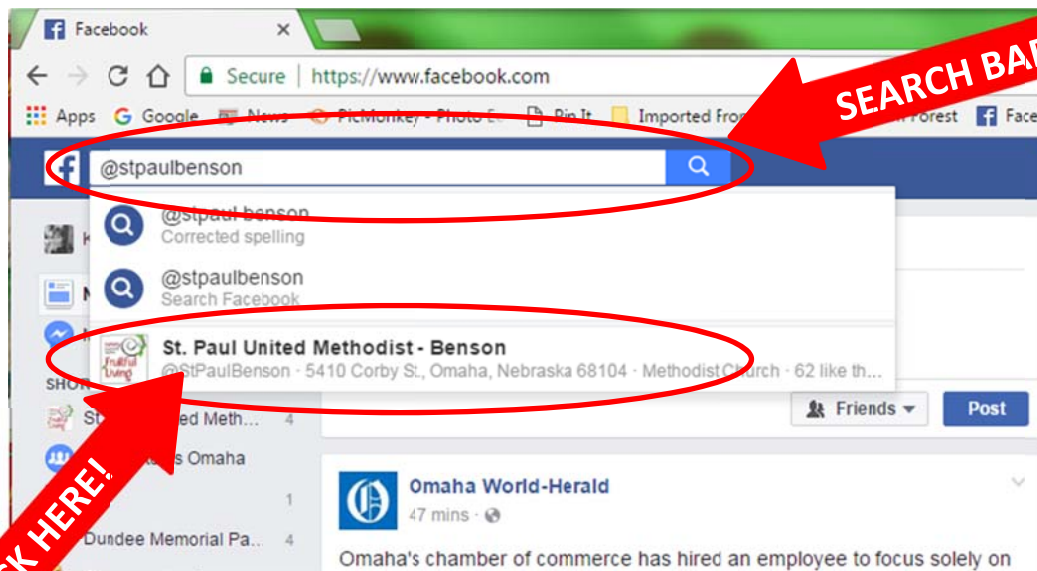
Facebook ×

Secure | https://www.facebook.com

Apps Google News PicMonkey - Photo E Pin It Imported From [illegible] Forest Face

SEARCH BA

@stpaulbenson

@stpaul benson
Corrected spelling

@stpaulbenson
Search Facebook

St. Paul United Methodist - Benson
@StPaulBenson · 5410 Corby St., Omaha, Nebraska 68104 · Methodist Church · 62 like th...

Fruitful Living

SHO

St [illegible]ed Meth... 4

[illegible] Omaha

1

Dundee Memorial Pa... 4

Friends ▾ Post

Omaha World-Herald
47 mins ·

Omaha's chamber of commerce has hired an employee to focus solely on

K HERE!